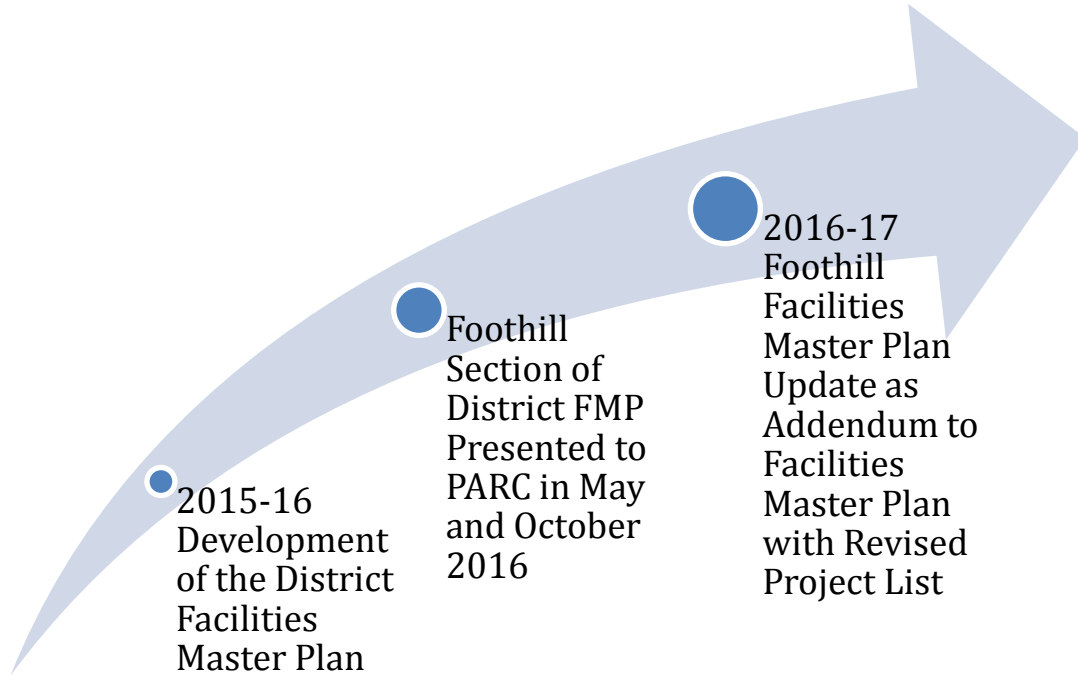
2015-16 Development of the District Facilities Master Plan

Foothill Section of District FMP Presented to PARC in May and October 2016

2016-17 Foothill Facilities Master Plan Update as Addendum to Facilities Master Plan with Revised Project List